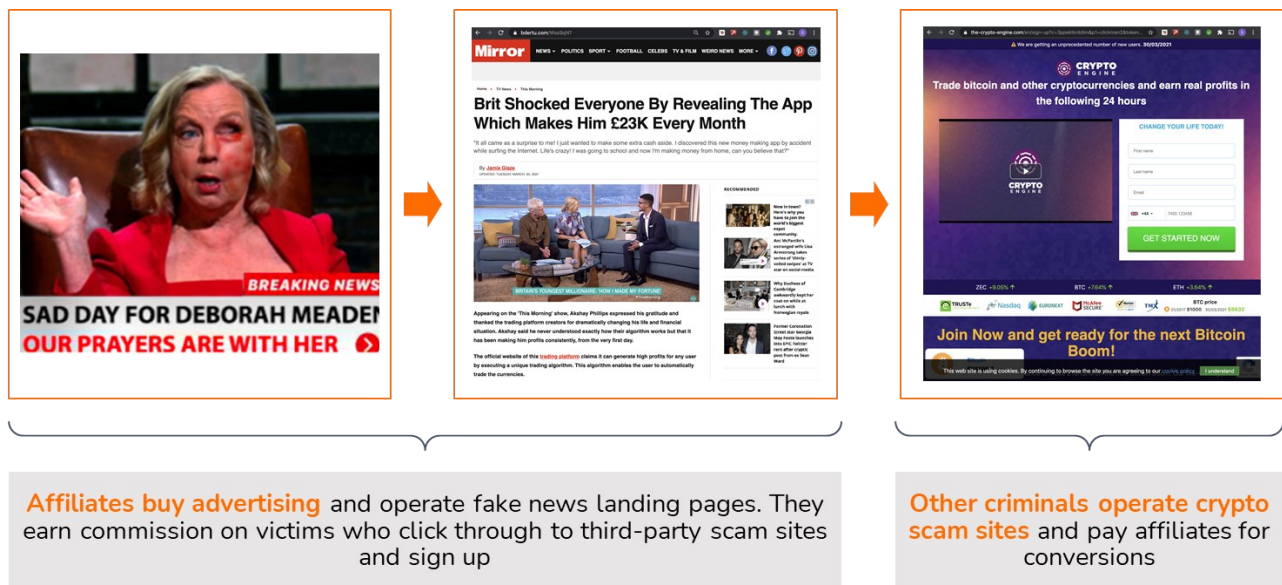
BREAKING NEWS

SAD DAY FOR DEBORAH MEADEN

OUR PRAYERS ARE WITH HER

Mirror

NEWS POLITICS SPORT FOOTBALL CELEBS TV & FILM WEIRD NEWS MORE

Home > TV News > This Morning

Brit Shocked Everyone By Revealing The App Which Makes Him £23K Every Month

"It all came as a surprise to me! I just wanted to make some extra cash aside. I discovered this new money making app by accident while surfing the Internet. Life's crazy! I was going to school and now I'm making money from home, can you believe that?"

By Jamie Glaze

RECOMMENDED

BRITAIN'S YOUNGEST MILLIONAIRE: 'HOW I MADE MY FORTUNE'

Appearing on the 'This Morning' show, Akshay Phillips expressed his gratitude and thanked the trading platform creators for dramatically changing his life and financial situation. Akshay said he never understood exactly how their algorithm works but that it has been making him profits consistently, from the very first day.

The official website of this trading platform claims it can generate high profits for any user by executing a unique trading algorithm. This algorithm enables the user to automatically trade the currencies.

We are getting an unprecedented number of new users. 30/03/2021

CRYPTO ENGINE

Trade bitcoin and other cryptocurrencies and earn real profits in the following 24 hours

CHANGE YOUR LIFE TODAY!

First name

Last name

Email

+44

GET STARTED NOW

CRYPTO ENGINE

ZEC +9.05%

BTC +7.64%

ETH +3.64%

TRUSTe Nasdaq EURONEXT McAfee SECURE TMX

BTC price

Join Now and get ready for the next Bitcoin Boom!

This web site is using cookies. By continuing to browse the site you are agreeing to our cookie policy. I understand

Affiliates buy advertising and operate fake news landing pages. They earn commission on victims who click through to third-party scam sites and sign up

Other criminals operate crypto scam sites and pay affiliates for conversions